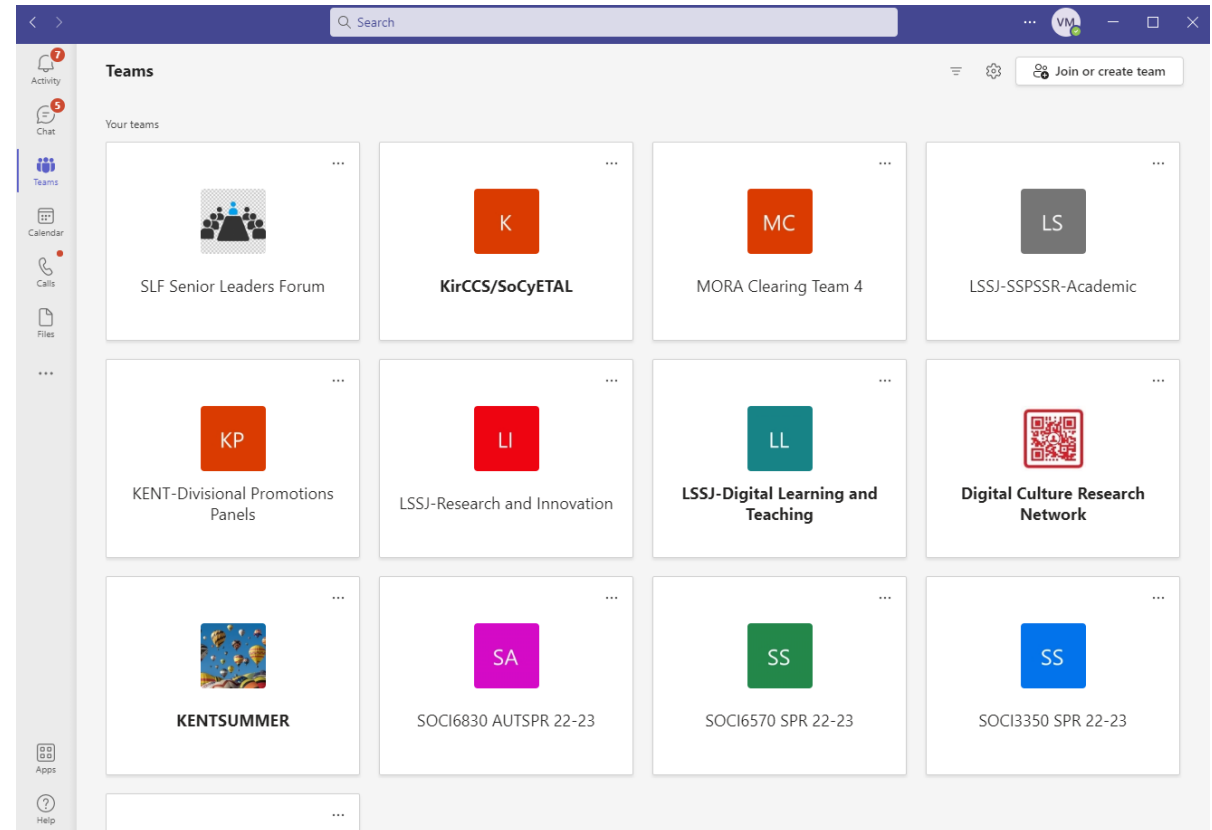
Search

...

VM

7
Activity

5
Chat

Teams

Calendar

Calls

Files

...

Apps

Help

Teams

Join or create team

Your teams

...
SLF Senior Leaders Forum

...
K
KirCCS/SoCyETAL

...
MC
MORA Clearing Team 4

...
LS
LSSJ-SSPSSR-Academic

...
KP
KENT-Divisional Promotions Panels

...
LI
LSSJ-Research and Innovation

...
LL
LSSJ-Digital Learning and Teaching

...
Digital Culture Research Network

...
KENTSUMMER

...
SA
SOCI6830 AUTSPR 22-23

...
SS
SOCI6570 SPR 22-23

...
SS
SOCI3350 SPR 22-23

...